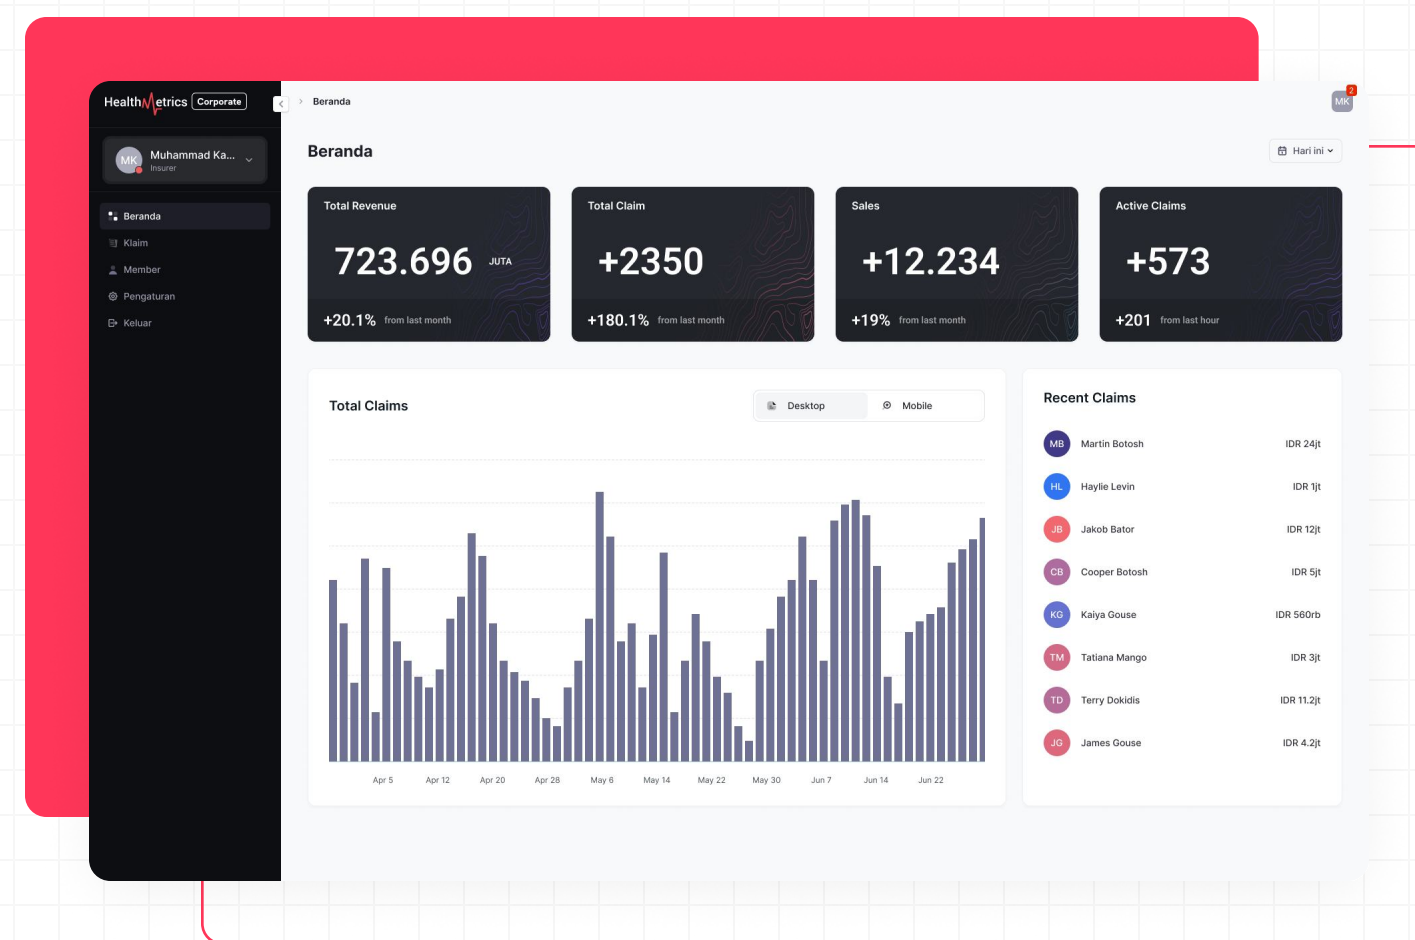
HealthMetrics Corporate

MK Muhammad Ka...
Insurer

Beranda
Klaim
Member
Pengaturan
Keluar

Beranda

MK 2

Beranda

Hari ini

Total Revenue
723.696 JUTA
+20.1% from last month

Total Claim
+2350
+180.1% from last month

Sales
+12.234
+19% from last month

Active Claims
+573
+201 from last hour

Total Claims

Desktop
Mobile

Apr 5 Apr 12 Apr 20 Apr 28 May 6 May 14 May 22 May 30 Jun 7 Jun 14 Jun 22

Recent Claims

| | | |
|---|---|---|
| MB | Martin Botosh | IDR 24jt |
| HL | Haylie Levin | IDR 1jt |
| JB | Jakob Bator | IDR 12jt |
| CB | Cooper Botosh | IDR 5jt |
| KG | Kaiya Gouse | IDR 560rb |
| TM | Tatiana Mango | IDR 3jt |
| TD | Terry Dokidis | IDR 11.2jt |
| JG | James Gouse | IDR 4.2jt |